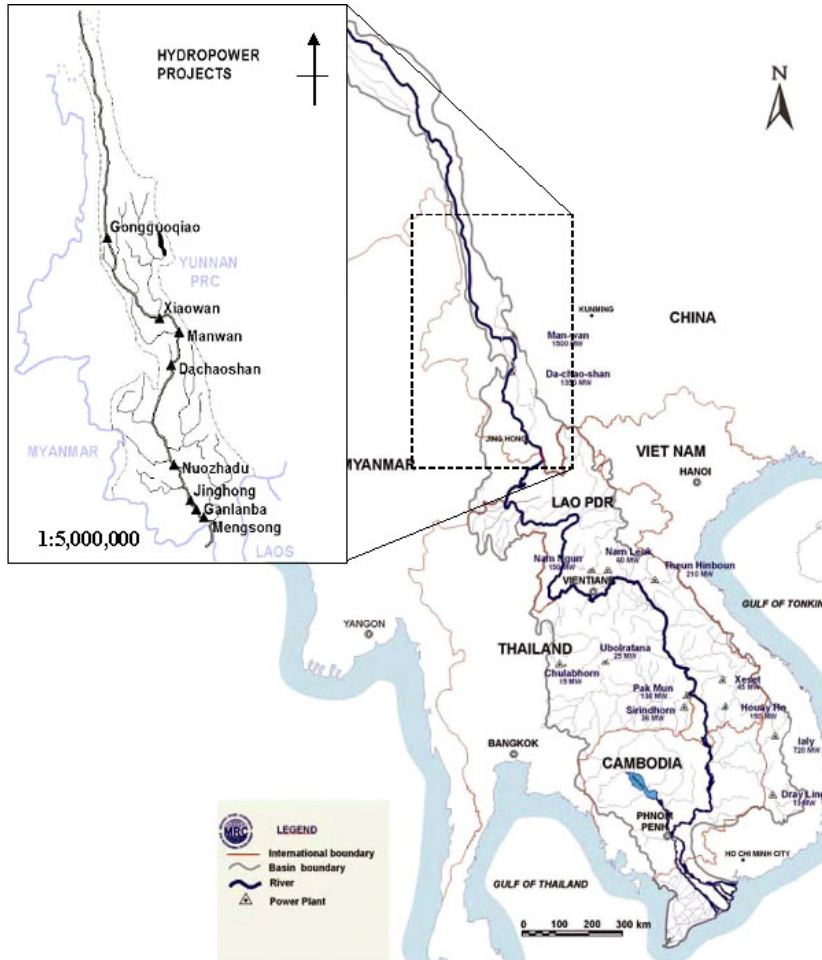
HYDROPOWER PROJECTS

Gongguoqiao
YUNNAN PRC
Xiaowan
Manwan
Dachaoshan
MYANMAR
Nuozhadu
Jinghong
Ganlanba
Mengsong
LAOS
1:5,000,000

N

KUNMING
CHINA
Man-wan 1500 MW
Da-chao-shan 1350 MW
JING HONG
MYANMAR
VIET NAM
HANOI
LAO PDR
Nam Ngum 150 MW
Nam Leuk 60 MW
Theun Hinboun 210 MW
VIENTIANE
GULF OF TONKIN
YANGON
THAILAND
Ubolratana 25 MW
Chulabhorn 15 MW
Pak Mun 136 MW
Sirindhorn 36 MW
Xeset 45 MW
Houay Ho 150 MW
Ialy 720 MW
BANGKOK
CAMBODIA
Dray Ling 13 MW
PHNOM PENH
HO CHI MINH CITY
GULF OF THAILAND

MRC
LEGEND
International boundary
Basin boundary
River
Power Plant

0 100 200 300 km